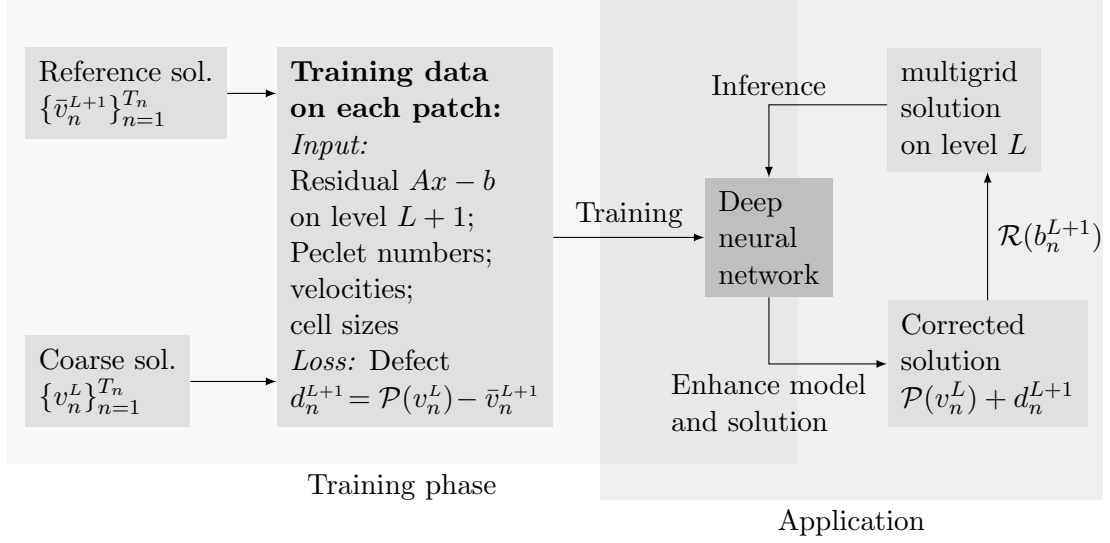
Reference sol.
$\{\bar{v}_n^{L+1}\}_{n=1}^{T_n}$

Coarse sol.
$\{v_n^L\}_{n=1}^{T_n}$

**Training data on each patch:**
*Input:*
Residual $Ax - b$ on level $L+1$;
Peclet numbers;
velocities;
cell sizes
*Loss:* Defect
$d_n^{L+1} = \mathcal{P}(v_n^L) - \bar{v}_n^{L+1}$

Training

Inference

multigrid solution on level $L$

Deep neural network

$\mathcal{R}(b_n^{L+1})$

Corrected solution
$\mathcal{P}(v_n^L) + d_n^{L+1}$

Enhance model and solution

Training phase

Application